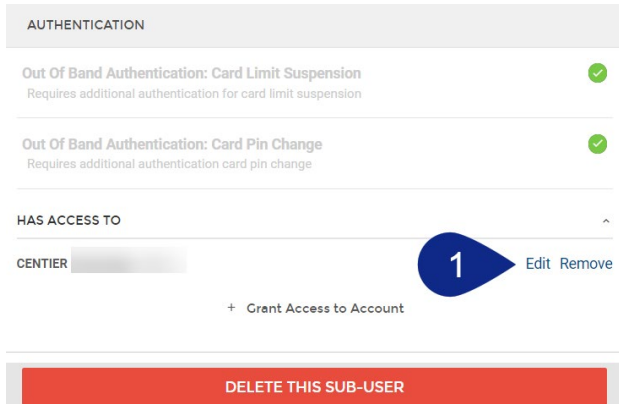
AUTHENTICATION

Out Of Band Authentication: Card Limit Suspension
Requires additional authentication for card limit suspension

Out Of Band Authentication: Card Pin Change
Requires additional authentication card pin change

HAS ACCESS TO

CENTIER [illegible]

1

Edit Remove

+ Grant Access to Account

DELETE THIS SUB-USER